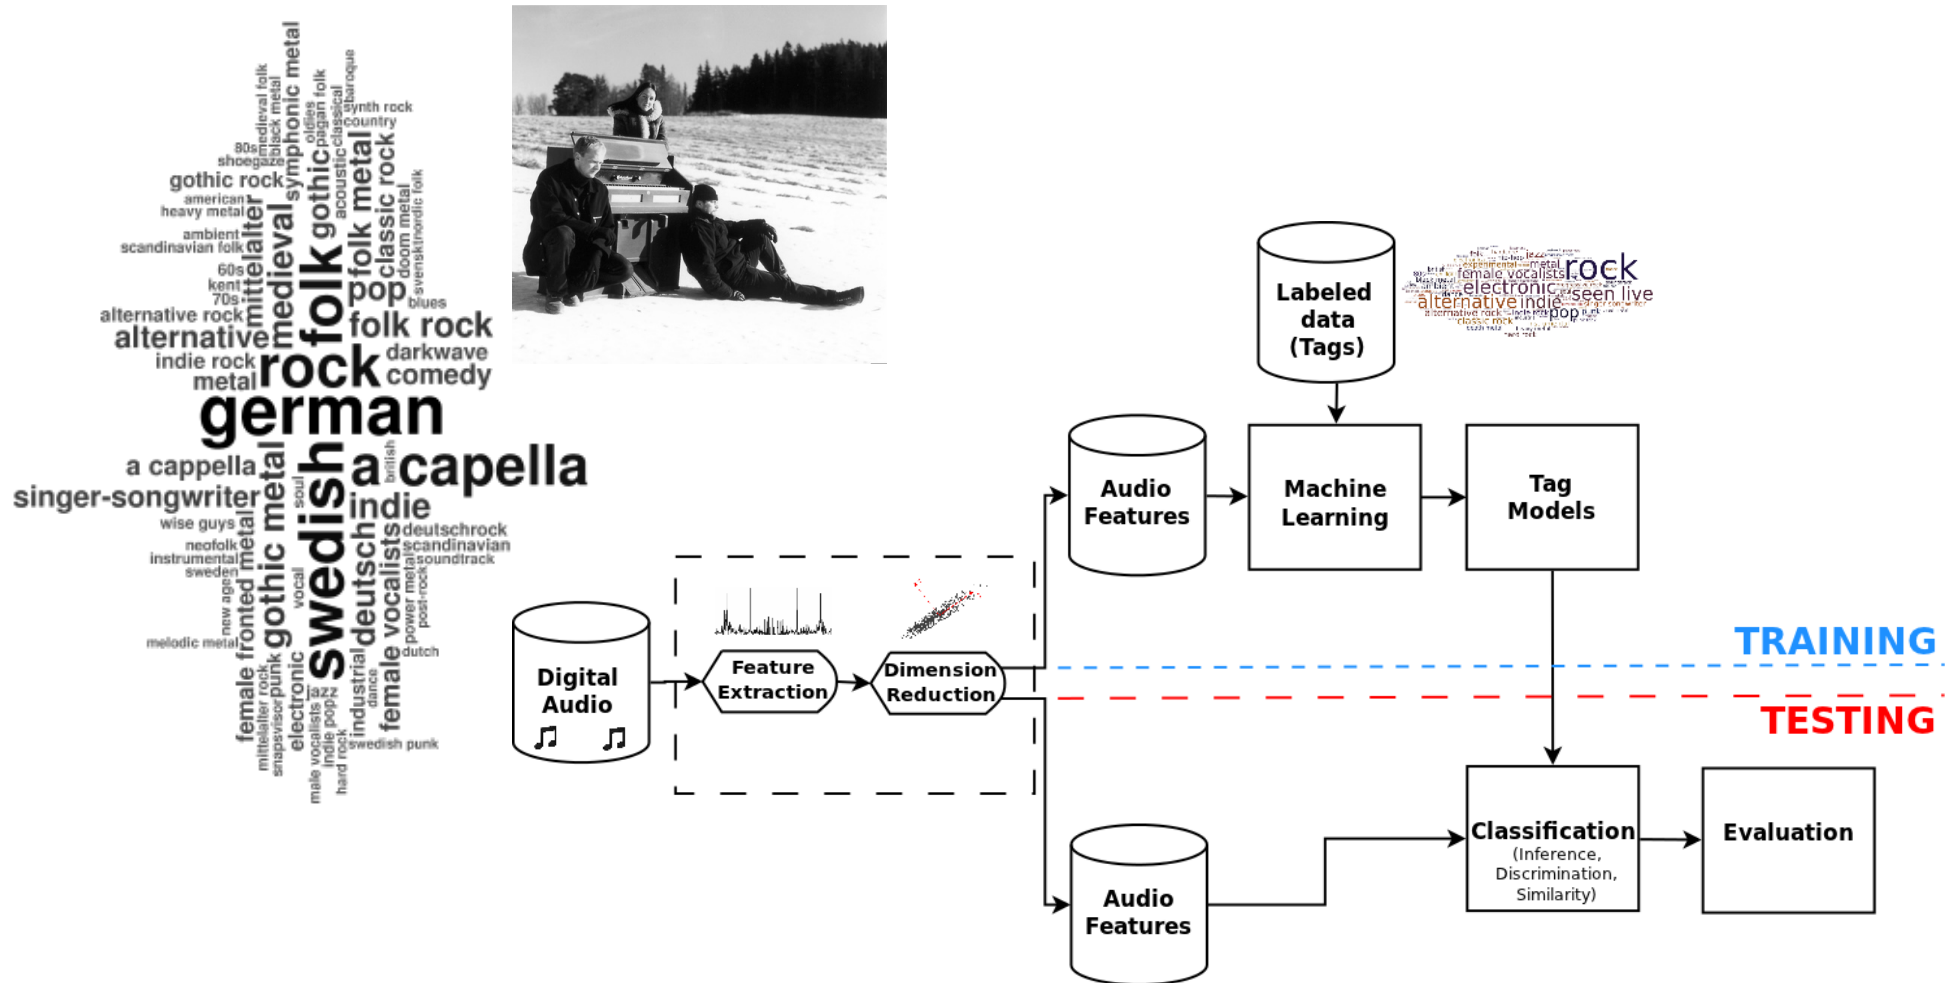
medieval folk
black metal
symphonic metal
oldies
pagan folk
baroque
synth rock
country
classical
80s
shoegaze
gothic rock
american
heavy metal
ambient
scandinavian folk
60s
kent
70s
alternative rock
alternative
indie rock
metal
mittelalter
medieval
gothic
acoustic
folk metal
classic rock
doom metal
svensk
nordic folk
folk
pop
blues
folk rock
darkwave
comedy
rock
german
a cappella
singer-songwriter
wise guys
neofolk
instrumental
sweden
melodic metal
british
soul
a capella
indie
deutschrock
scandinavian
soundtrack
swedish
deutsch
vocalists
power metal
post-rock
dutch
new age
female fronted metal
gothic metal
vocal
punk
electronic
jazz
mittelalter rock
snapsvisor
male vocalists
indie pop
hard rock
industrial
dance
female
swedish punk

Labeled data (Tags)

female vocalists
rock
electronic
alternative
indie
seen live
pop
classic rock
metal
jazz

Audio Features

Machine Learning

Tag Models

TRAINING

TESTING

Digital Audio

Feature Extraction

Dimension Reduction

Classification
(Inference, Discrimination, Similarity)

Evaluation

Audio Features